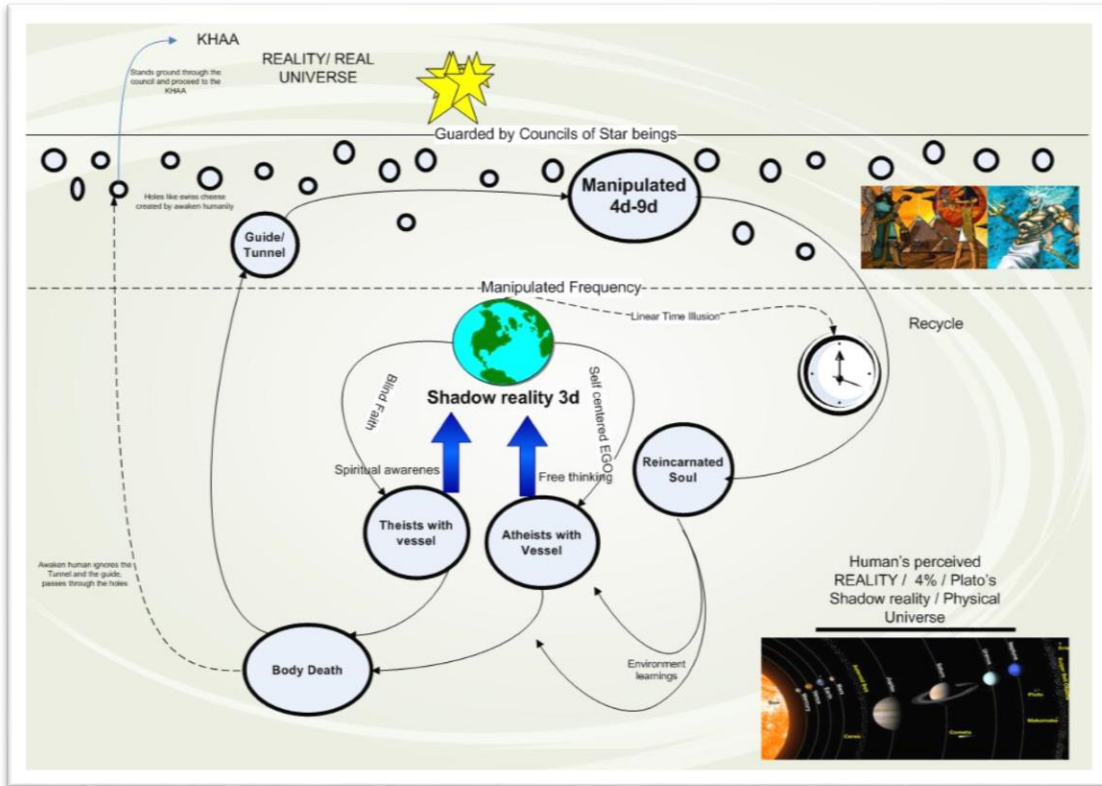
KHAA

REALITY/ REAL UNIVERSE

Stands ground through the council and proceed to the KHAA

Guarded by Councils of Star beings

Holes like swiss cheese created by awaken humanity

Manipulated 4d-9d

Guide/ Tunnel

Manipulated Frequency

Linear Time Illusion

Recycle

Blind Faith

Shadow reality 3d

Self centered EGO

Spirtual awarenes

Free thinking

Reincarnated Soul

Theists with vessel

Atheists with Vessel

Awaken human ignores the Tunnel and the guide, passes through the holes

Human's perceived REALITY / 4% / Plato's Shadow reality / Physical Universe

Environment learnings

Body Death

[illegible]